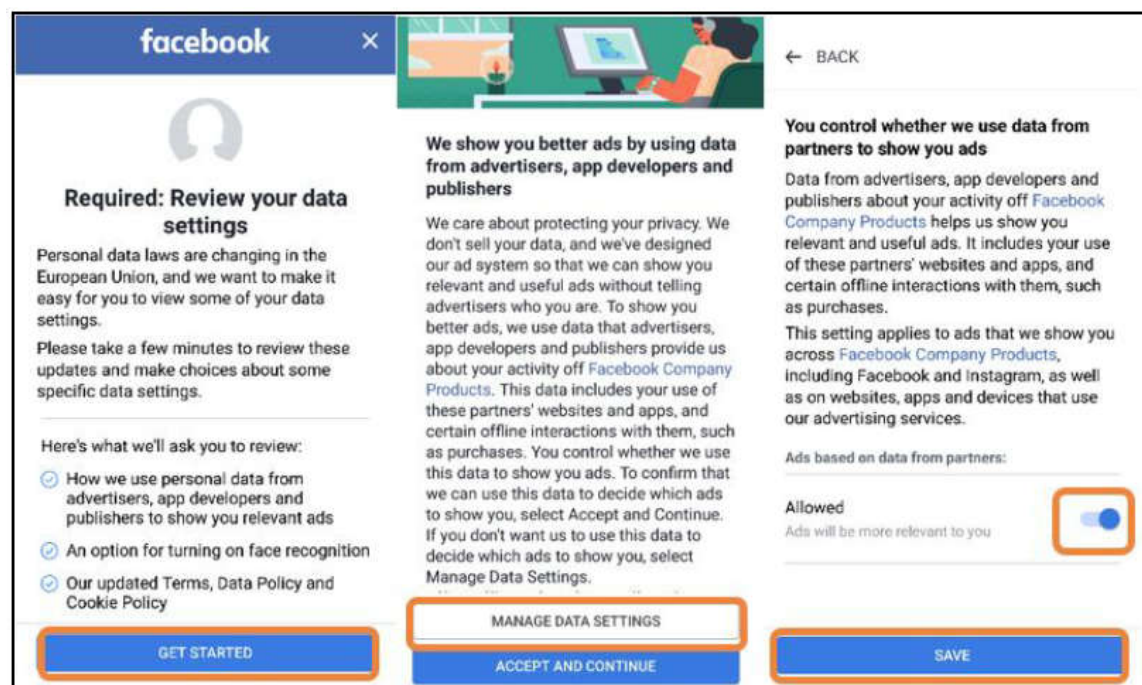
facebook ×

Required: Review your data settings

Personal data laws are changing in the European Union, and we want to make it easy for you to view some of your data settings.

Please take a few minutes to review these updates and make choices about some specific data settings.

Here's what we'll ask you to review:

How we use personal data from advertisers, app developers and publishers to show you relevant ads

An option for turning on face recognition

Our updated Terms, Data Policy and Cookie Policy

GET STARTED

We show you better ads by using data from advertisers, app developers and publishers

We care about protecting your privacy. We don't sell your data, and we've designed our ad system so that we can show you relevant and useful ads without telling advertisers who you are. To show you better ads, we use data that advertisers, app developers and publishers provide us about your activity off Facebook Company Products. This data includes your use of these partners' websites and apps, and certain offline interactions with them, such as purchases. You control whether we use this data to show you ads. To confirm that we can use this data to decide which ads to show you, select Accept and Continue. If you don't want us to use this data to decide which ads to show you, select Manage Data Settings.

MANAGE DATA SETTINGS

ACCEPT AND CONTINUE

← BACK

You control whether we use data from partners to show you ads

Data from advertisers, app developers and publishers about your activity off Facebook Company Products helps us show you relevant and useful ads. It includes your use of these partners' websites and apps, and certain offline interactions with them, such as purchases.

This setting applies to ads that we show you across Facebook Company Products, including Facebook and Instagram, as well as on websites, apps and devices that use our advertising services.

Ads based on data from partners:

Allowed
Ads will be more relevant to you

SAVE